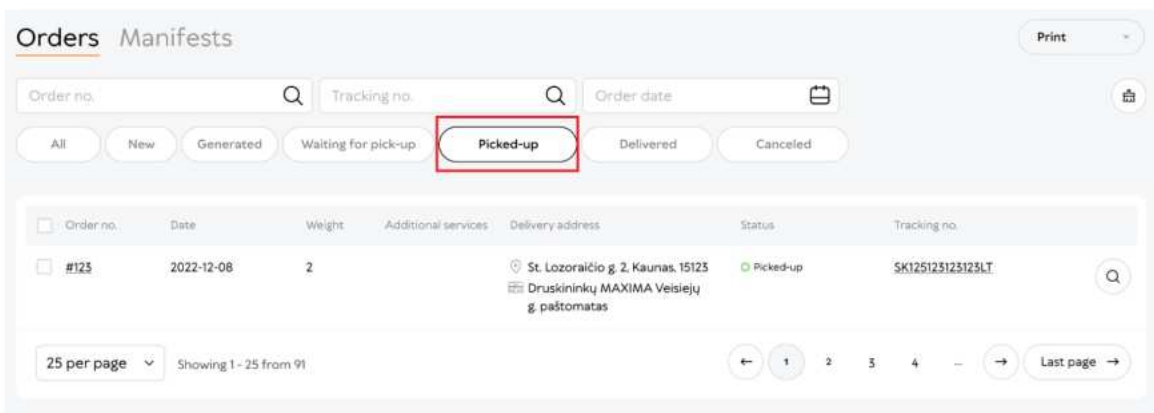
Orders Manifests

Print

Order no.

Tracking no.

Order date

All New Generated Waiting for pick-up Picked-up Delivered Canceled

| Order no. | Date | Weight | Additional services | Delivery address | Status | Tracking no. |
|---|---|---|---|---|---|---|
| #125 | 2022-12-08 | 2 | | St. Lozoraičio g. 2, Kaunas, 15123 Druskininkų MAXIMA Veisiejų g. paštomatas | Picked-up | SK125123123123LT |

25 per page

Showing 1 - 25 from 91

← 1 2 3 4 ... → Last page →